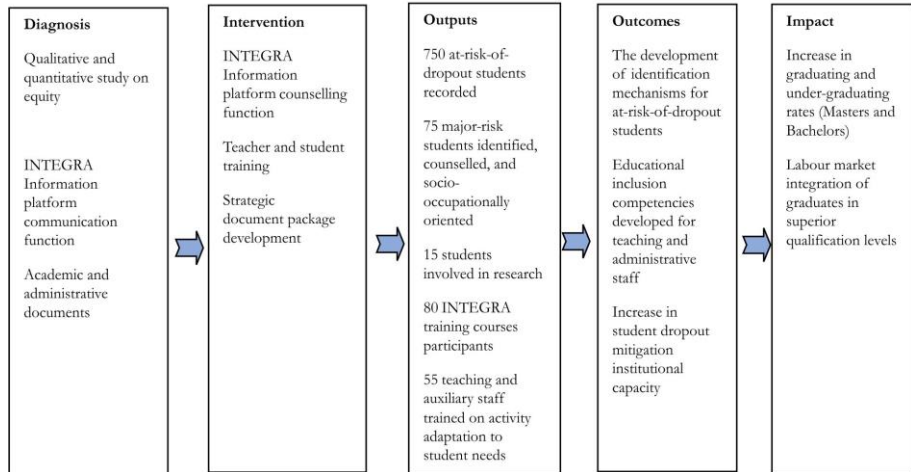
Diagnosis

Qualitative and quantitative study on equity

INTEGRA Information platform communication function

Academic and administrative documents

Intervention

INTEGRA Information platform counselling function

Teacher and student training

Strategic document package development

Outputs

750 at-risk-of-dropout students recorded

75 major-risk students identified, counselled, and socio-occupationally oriented

15 students involved in research

80 INTEGRA training courses participants

55 teaching and auxiliary staff trained on activity adaptation to student needs

Outcomes

The development of identification mechanisms for at-risk-of-dropout students

Educational inclusion competencies developed for teaching and administrative staff

Increase in student dropout mitigation institutional capacity

Impact

Increase in graduating and under-graduating rates (Masters and Bachelors)

Labour market integration of graduates in superior qualification levels